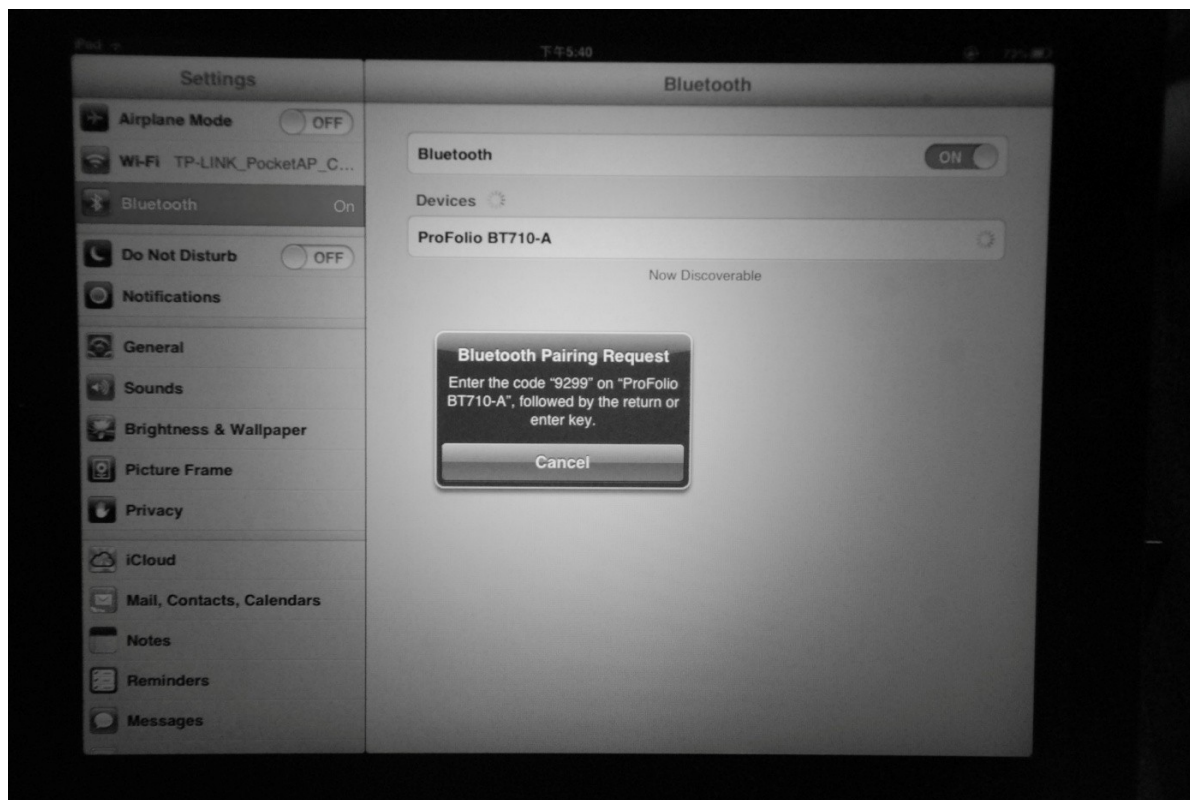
iPad

下午5:40

Settings

Airplane Mode OFF

Wi-Fi TP-LINK_PocketAP_C...

Bluetooth On

Do Not Disturb OFF

Notifications

General

Sounds

Brightness & Wallpaper

Picture Frame

Privacy

iCloud

Mail, Contacts, Calendars

Notes

Reminders

Messages

Bluetooth

Bluetooth ON

Devices

ProFolio BT710-A

Now Discoverable

Bluetooth Pairing Request

Enter the code "9299" on "ProFolio BT710-A", followed by the return or enter key.

Cancel